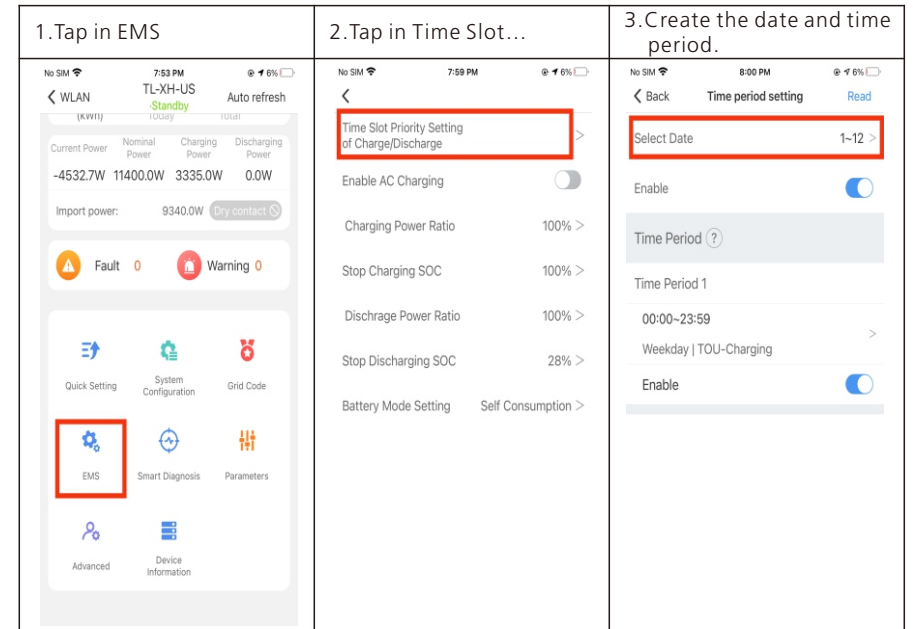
| 1.Tap in EMS | 2.Tap in Time Slot… | 3.Create the date and time period. |
|---|---|---|

No SIM 7:53 PM 6%
< WLAN TL-XH-US ·Standby Auto refresh
(kWh) Today Total
Current Power Nominal Power Charging Power Discharging Power
-4532.7W 11400.0W 3335.0W 0.0W
Import power: 9340.0W Dry contact
Fault 0 Warning 0
Quick Setting
System Configuration
Grid Code
EMS
Smart Diagnosis
Parameters
Advanced
Device Information

No SIM 7:59 PM 6%
<
Time Slot Priority Setting of Charge/Discharge >
Enable AC Charging
Charging Power Ratio 100% >
Stop Charging SOC 100% >
Dischrage Power Ratio 100% >
Stop Discharging SOC 28% >
Battery Mode Setting Self Consumption >

No SIM 8:00 PM 6%
< Back Time period setting Read
Select Date 1~12 >
Enable
Time Period ?
Time Period 1
00:00~23:59
Weekday | TOU-Charging >
Enable